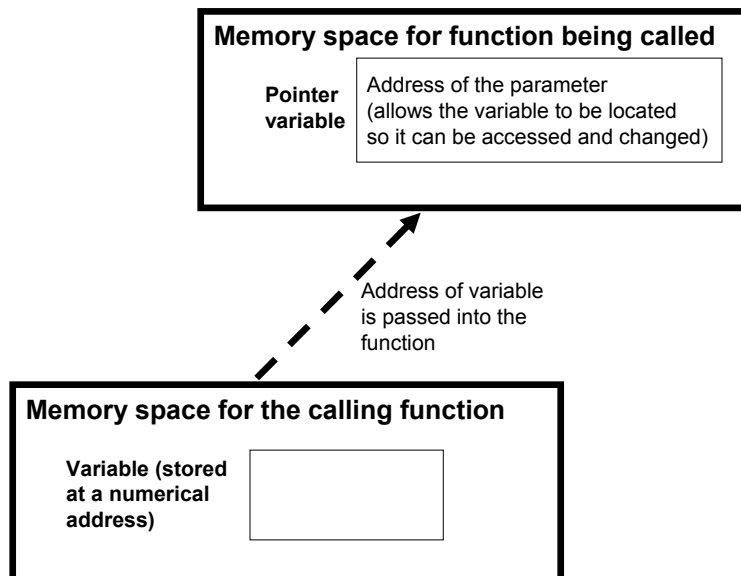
Memory space for function being called

Pointer variable

Address of the parameter (allows the variable to be located so it can be accessed and changed)

Address of variable is passed into the function

Memory space for the calling function

Variable (stored at a numerical address)